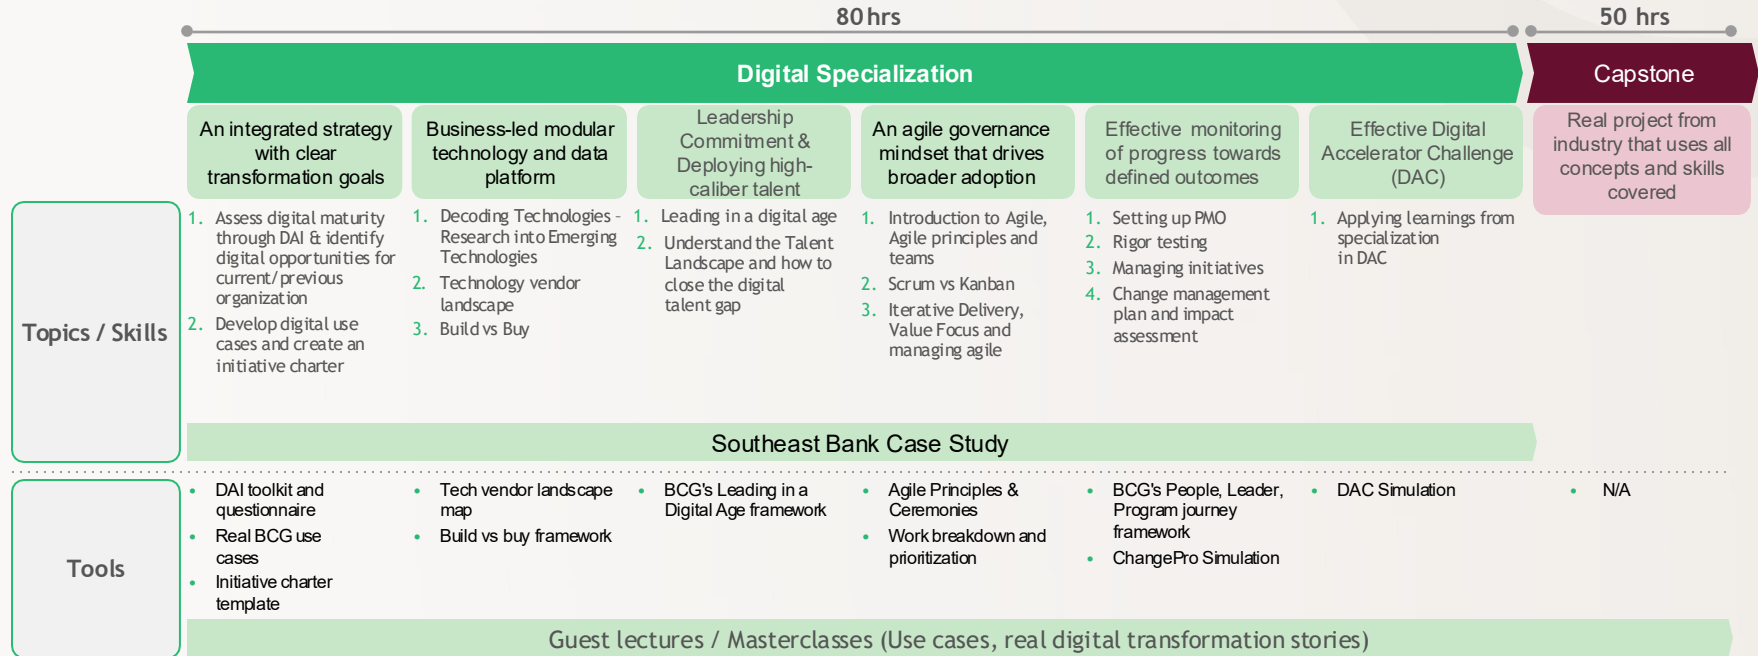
80 hrs

50 hrs

Digital Specialization

Capstone

An integrated strategy with clear transformation goals

Business-led modular technology and data platform

Leadership Commitment & Deploying high-caliber talent

An agile governance mindset that drives broader adoption

Effective monitoring of progress towards defined outcomes

Effective Digital Accelerator Challenge (DAC)

Real project from industry that uses all concepts and skills covered

Topics / Skills

1. Assess digital maturity through DAI & identify digital opportunities for current/previous organization
2. Develop digital use cases and create an initiative charter

1. Decoding Technologies - Research into Emerging Technologies
2. Technology vendor landscape
3. Build vs Buy

1. Leading in a digital age
2. Understand the Talent Landscape and how to close the digital talent gap

1. Introduction to Agile, Agile principles and teams
2. Scrum vs Kanban
3. Iterative Delivery, Value Focus and managing agile

1. Setting up PMO
2. Rigor testing
3. Managing initiatives
4. Change management plan and impact assessment

1. Applying learnings from specialization in DAC

Southeast Bank Case Study

Tools

• DAI toolkit and questionnaire
• Real BCG use cases
• Initiative charter template

• Tech vendor landscape map
• Build vs buy framework

• BCG's Leading in a Digital Age framework

• Agile Principles & Ceremonies
• Work breakdown and prioritization

• BCG's People, Leader, Program journey framework
• ChangePro Simulation

• DAC Simulation

• N/A

Guest lectures / Masterclasses (Use cases, real digital transformation stories)